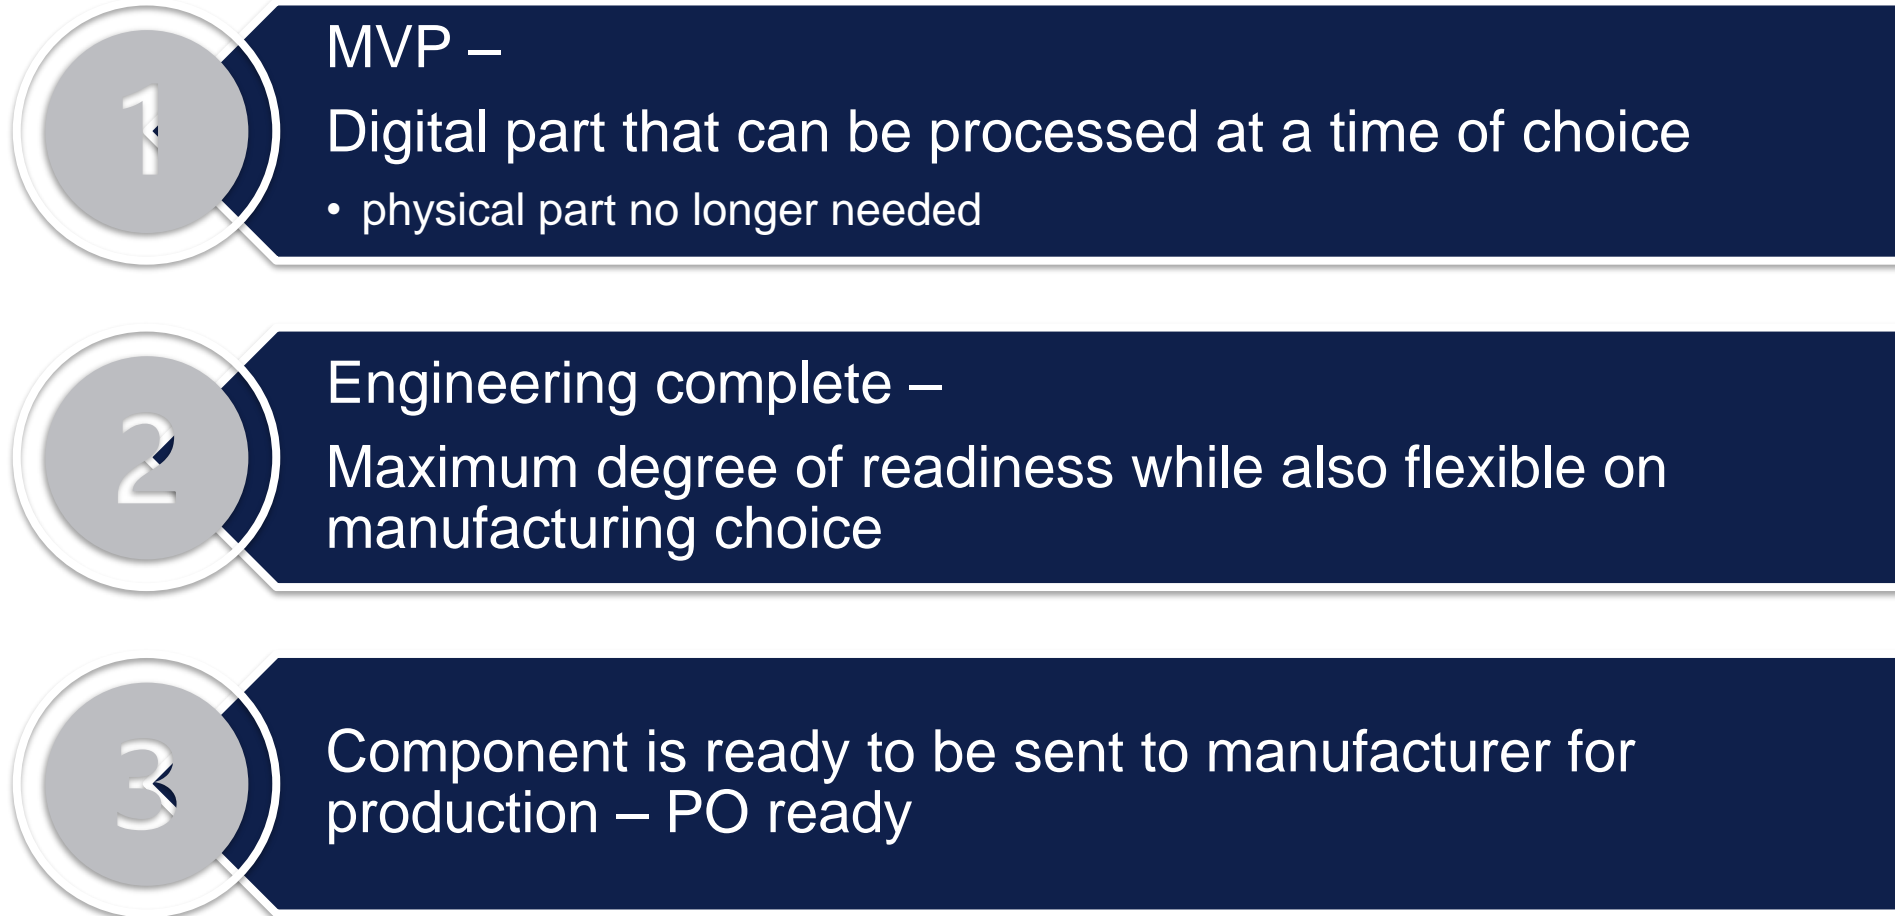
1

MVP –

Digital part that can be processed at a time of choice

• physical part no longer needed

2

Engineering complete –

Maximum degree of readiness while also flexible on manufacturing choice

3

Component is ready to be sent to manufacturer for production – PO ready